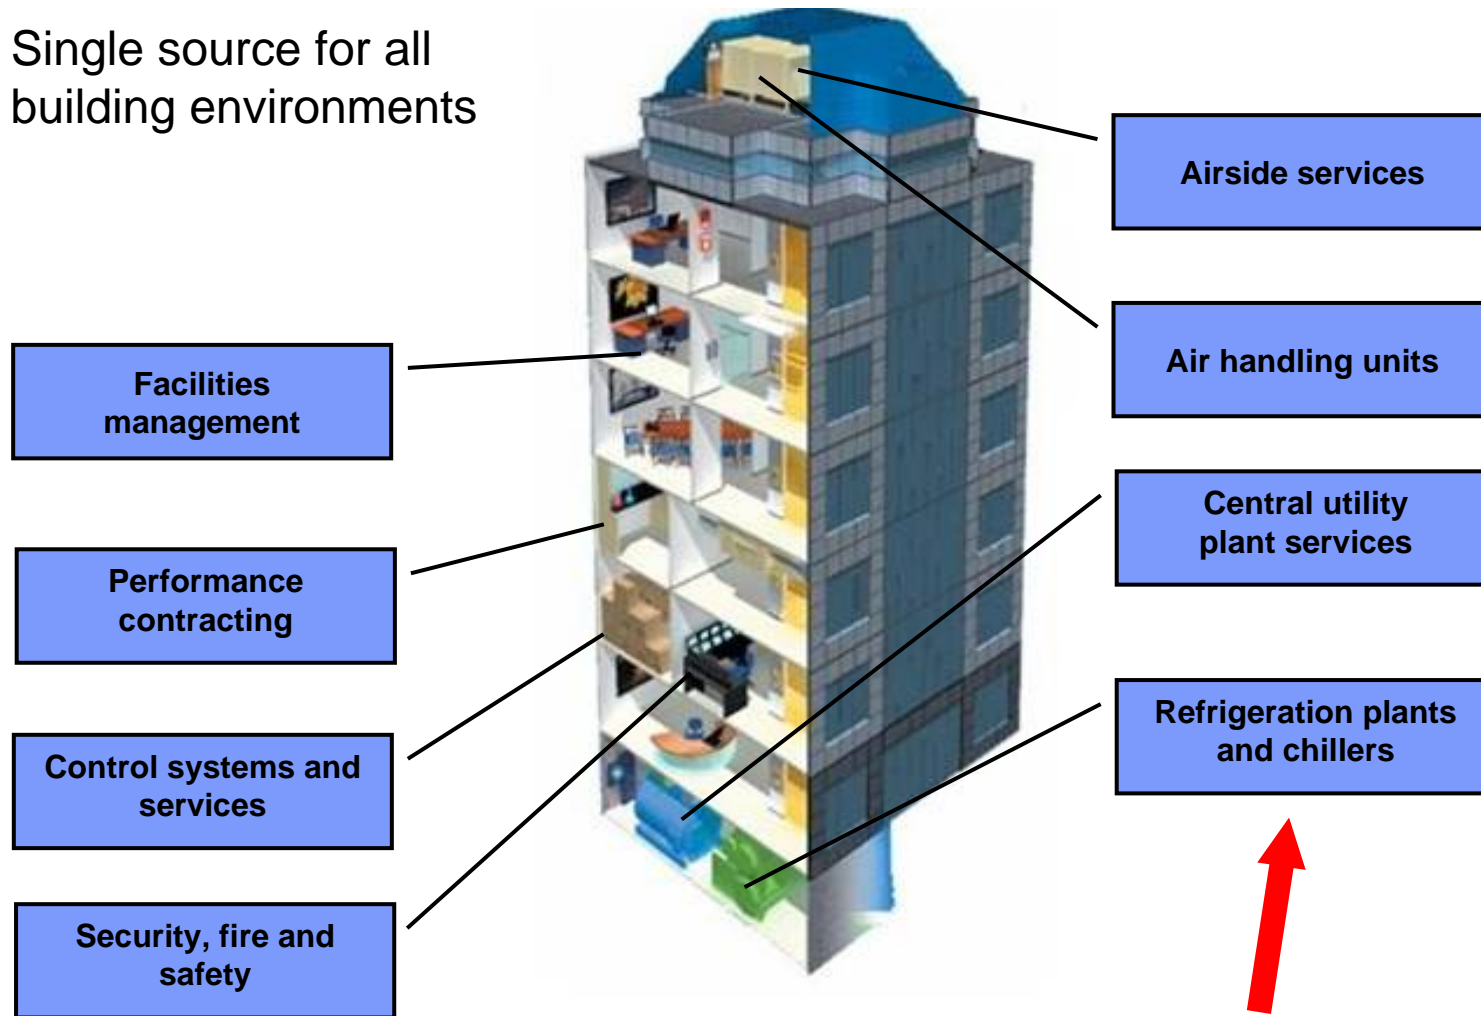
Single source for all building environments

Airside services

Air handling units

Facilities management

Central utility plant services

Performance contracting

Refrigeration plants and chillers

Control systems and services

Security, fire and safety